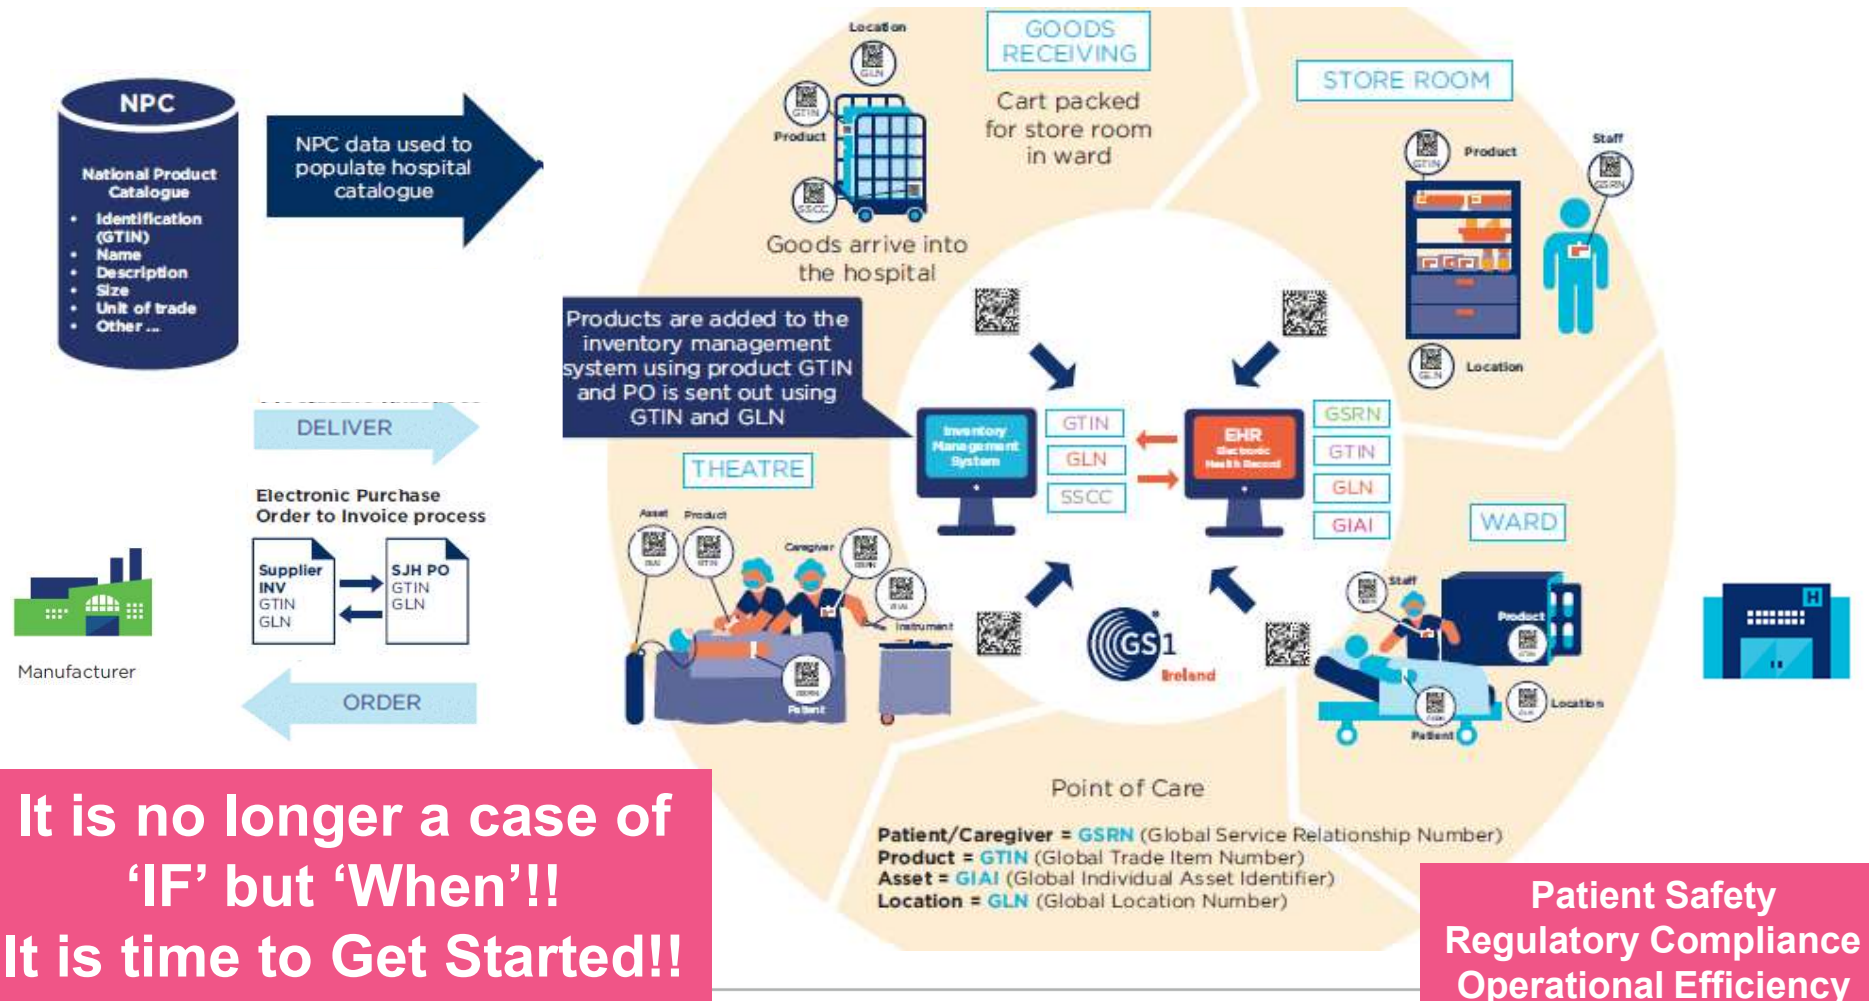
NPC

National Product Catalogue
• Identification (GTIN)
• Name
• Description
• Size
• Unit of trade
• Other ...

NPC data used to populate hospital catalogue

DELIVER

Electronic Purchase Order to Invoice process

Supplier INV GTIN GLN

SJH PO GTIN GLN

Manufacturer

ORDER

Location
GLN
GTIN
Product
SSCC

GOODS RECEIVING

Cart packed for store room in ward

Goods arrive into the hospital

STORE ROOM

Product
Staff
GTIN
GSRN
Location
GLN

Products are added to the inventory management system using product GTIN and PO is sent out using GTIN and GLN

Inventory Management System

GTIN
GLN
SSCC

EHR Electronic Health Record

GSRN
GTIN
GLN
GIAI

THEATRE

Asset
Product
Caregiver
Instrument
Patient

WARD

Staff
Product
Location
Patient

GS1 Ireland

Point of Care

Patient/Caregiver = GSRN (Global Service Relationship Number)
Product = GTIN (Global Trade Item Number)
Asset = GIAI (Global Individual Asset Identifier)
Location = GLN (Global Location Number)

It is no longer a case of 'IF' but 'When'!!
It is time to Get Started!!

Patient Safety
Regulatory Compliance
Operational Efficiency